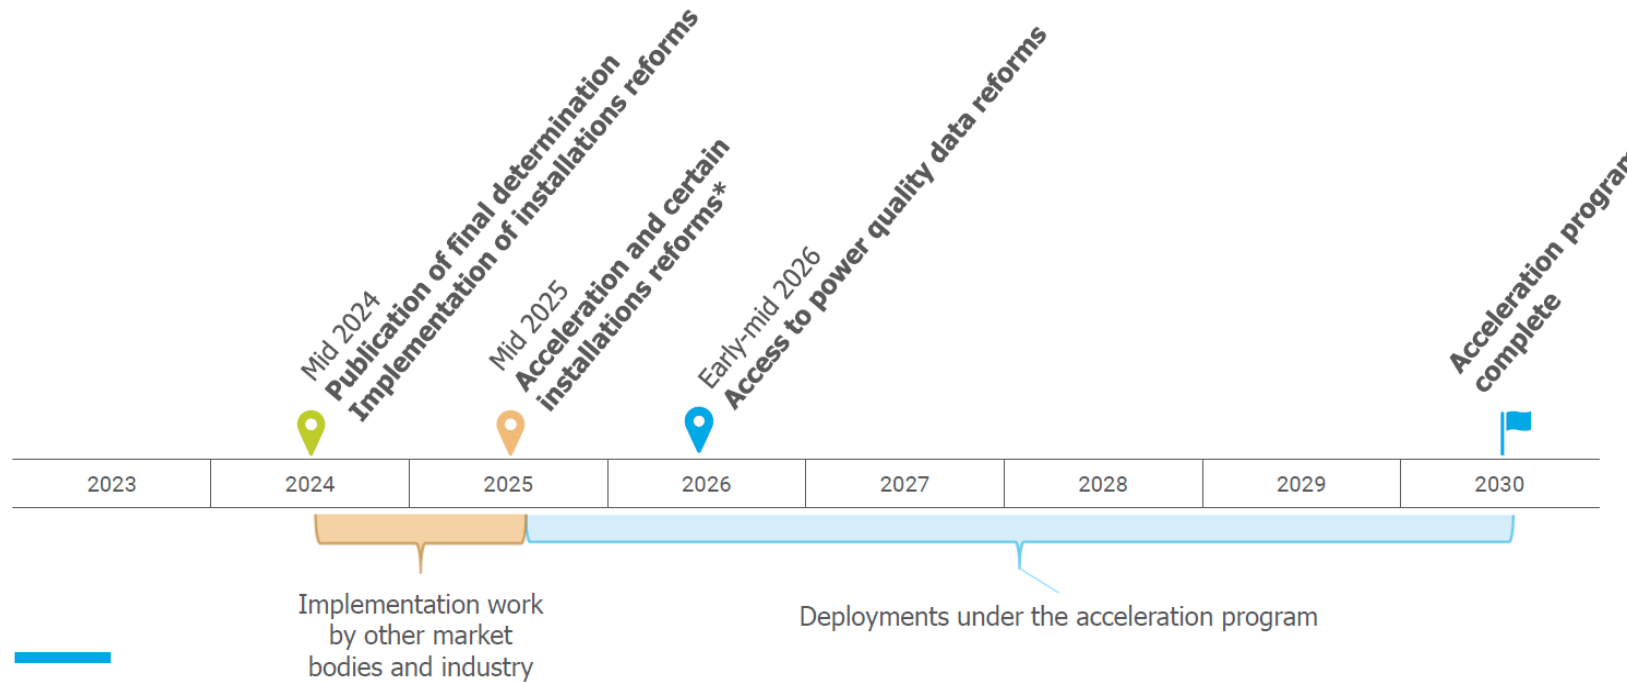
Mid 2024
Publication of final determination
Implementation of installations reforms

Mid 2025
Acceleration and certain installations reforms*

Early-mid 2026
Access to power quality data reforms

Acceleration program complete

| 2023 | 2024 | 2025 | 2026 | 2027 | 2028 | 2029 | 2030 |
|---|---|---|---|---|---|---|---|

Implementation work by other market bodies and industry

Deployments under the acceleration program